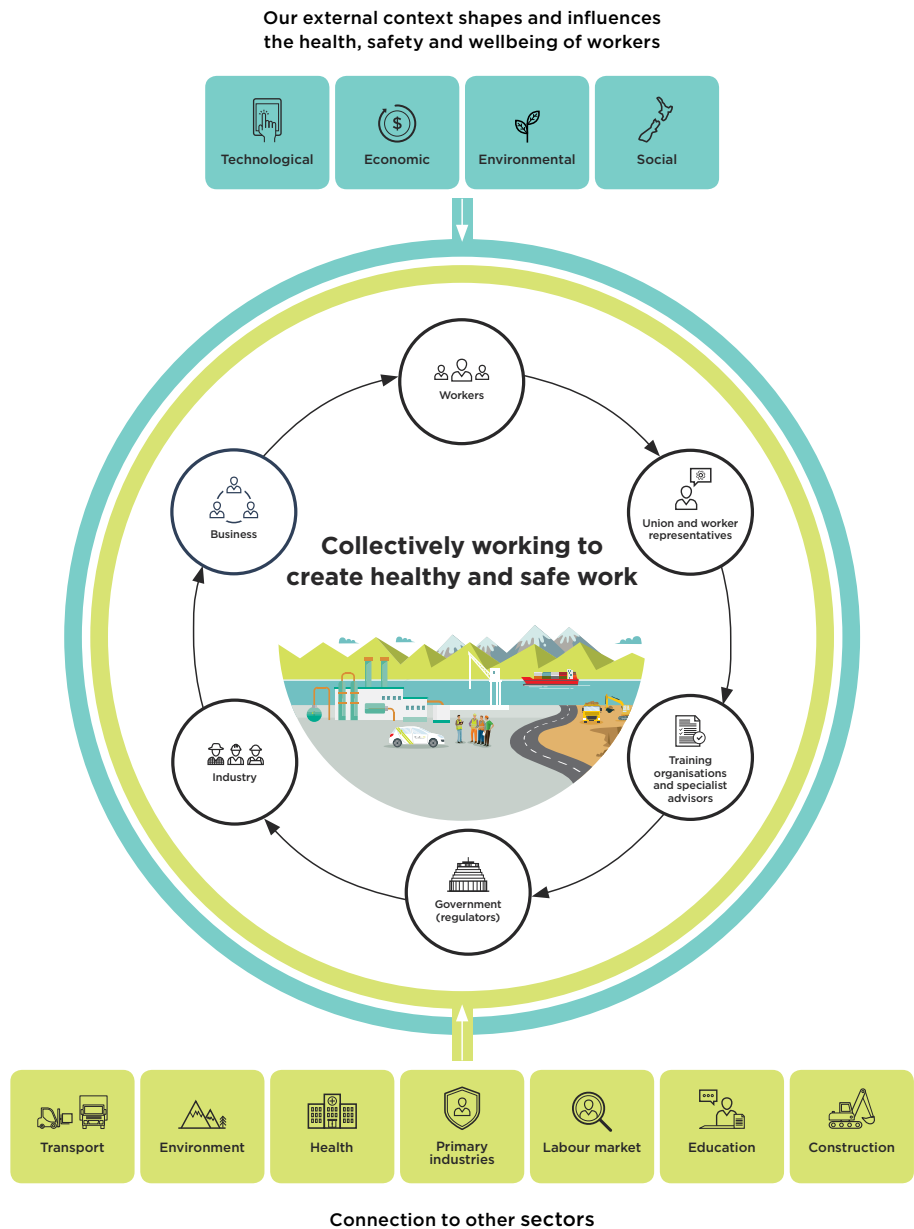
Our external context shapes and influences the health, safety and wellbeing of workers

Technological

Economic

Environmental

Social

Workers

Union and worker representatives

Training organisations and specialist advisors

Government (regulators)

Industry

Business

Collectively working to create healthy and safe work

Transport

Environment

Health

Primary industries

Labour market

Education

Construction

Connection to other sectors